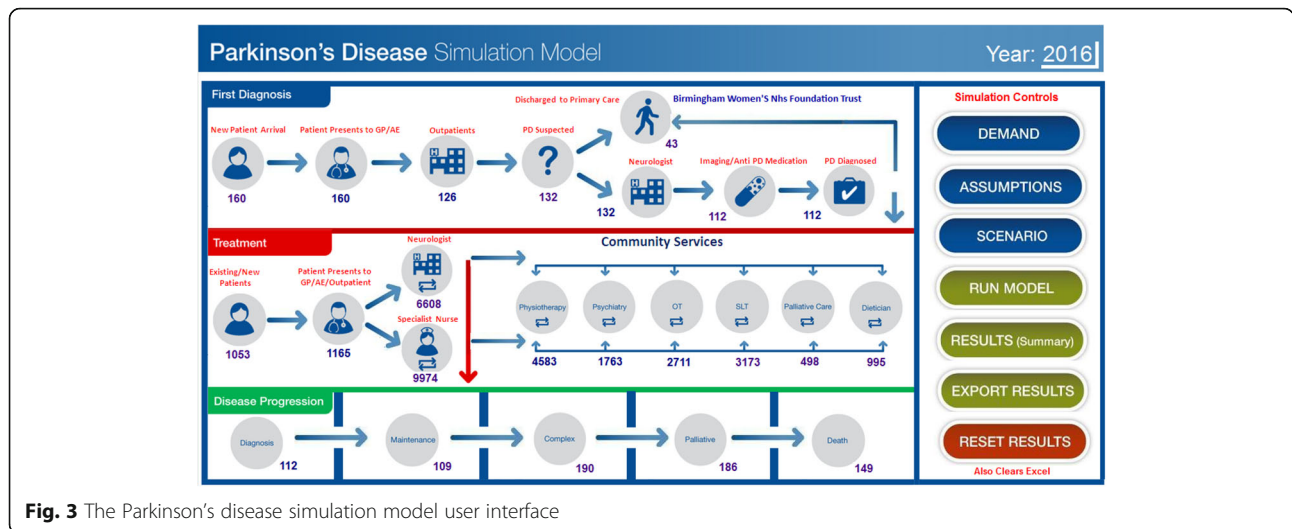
Parkinson's Disease Simulation Model

Year: 2016

First Diagnosis

Discharged to Primary Care

Birmingham Women'S Nhs Foundation Trust

New Patient Arrival
160

Patient Presents to GP/AE
160

Outpatients
126

PD Suspected
132

43

Neurologist
132

Imaging/Anti PD Medication
112

PD Diagnosed
112

Treatment

Existing/New Patients
1053

Patient Presents to GP/AE/Outpatient
1165

Neurologist
6608

Specialist Nurse
9974

Community Services

Physiotherapy
4583

Psychiatry
1763

OT
2711

SLT
3173

Palliative Care
498

Dietician
995

Disease Progression

Diagnosis
112

Maintenance
109

Complex
190

Palliative
186

Death
149

Simulation Controls

DEMAND

ASSUMPTIONS

SCENARIO

RUN MODEL

RESULTS (Summary)

EXPORT RESULTS

RESET RESULTS

Also Clears Excel

Fig. 3 The Parkinson's disease simulation model user interface